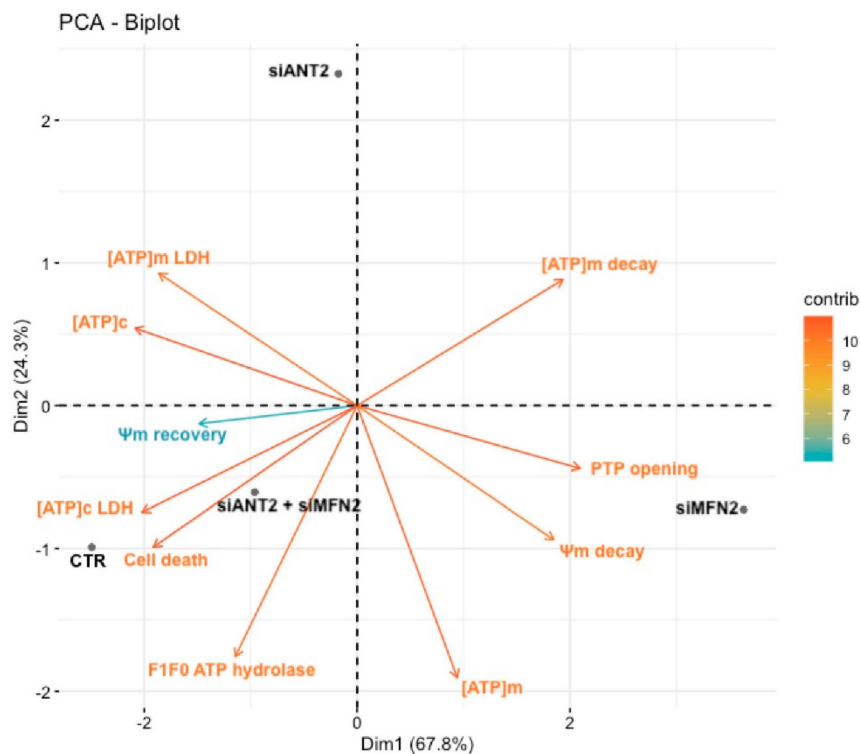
PCA - Biplot

siANT2

[ATP]m LDH

[ATP]m decay

[ATP]c

Ψm recovery

PTP opening

[ATP]c LDH

siANT2 + siMFN2

siMFN2

CTR

Cell death

Ψm decay

F1F0 ATP hydrolase

[ATP]m

2
1
0
-1
-2

-2
0
2

Dim2 (24.3%)

Dim1 (67.8%)

contrib
10
9
8
7
6